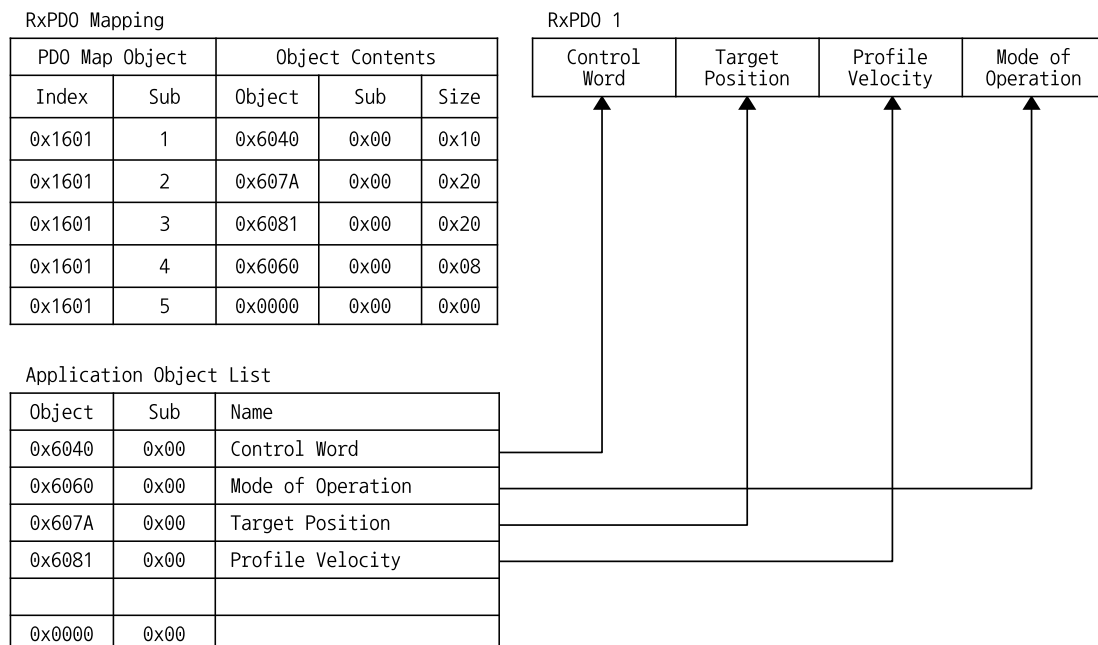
RxPDO Mapping

| PDO Map Object | | Object Contents | | |
|---|---|---|---|---|
| Index | Sub | Object | Sub | Size |
| 0x1601 | 1 | 0x6040 | 0x00 | 0x10 |
| 0x1601 | 2 | 0x607A | 0x00 | 0x20 |
| 0x1601 | 3 | 0x6081 | 0x00 | 0x20 |
| 0x1601 | 4 | 0x6060 | 0x00 | 0x08 |
| 0x1601 | 5 | 0x0000 | 0x00 | 0x00 |

RxPDO 1

| Control Word | Target Position | Profile Velocity | Mode of Operation |
|---|---|---|---|

Application Object List

| Object | Sub | Name |
|---|---|---|
| 0x6040 | 0x00 | Control Word |
| 0x6060 | 0x00 | Mode of Operation |
| 0x607A | 0x00 | Target Position |
| 0x6081 | 0x00 | Profile Velocity |
| | | |
| 0x0000 | 0x00 | |